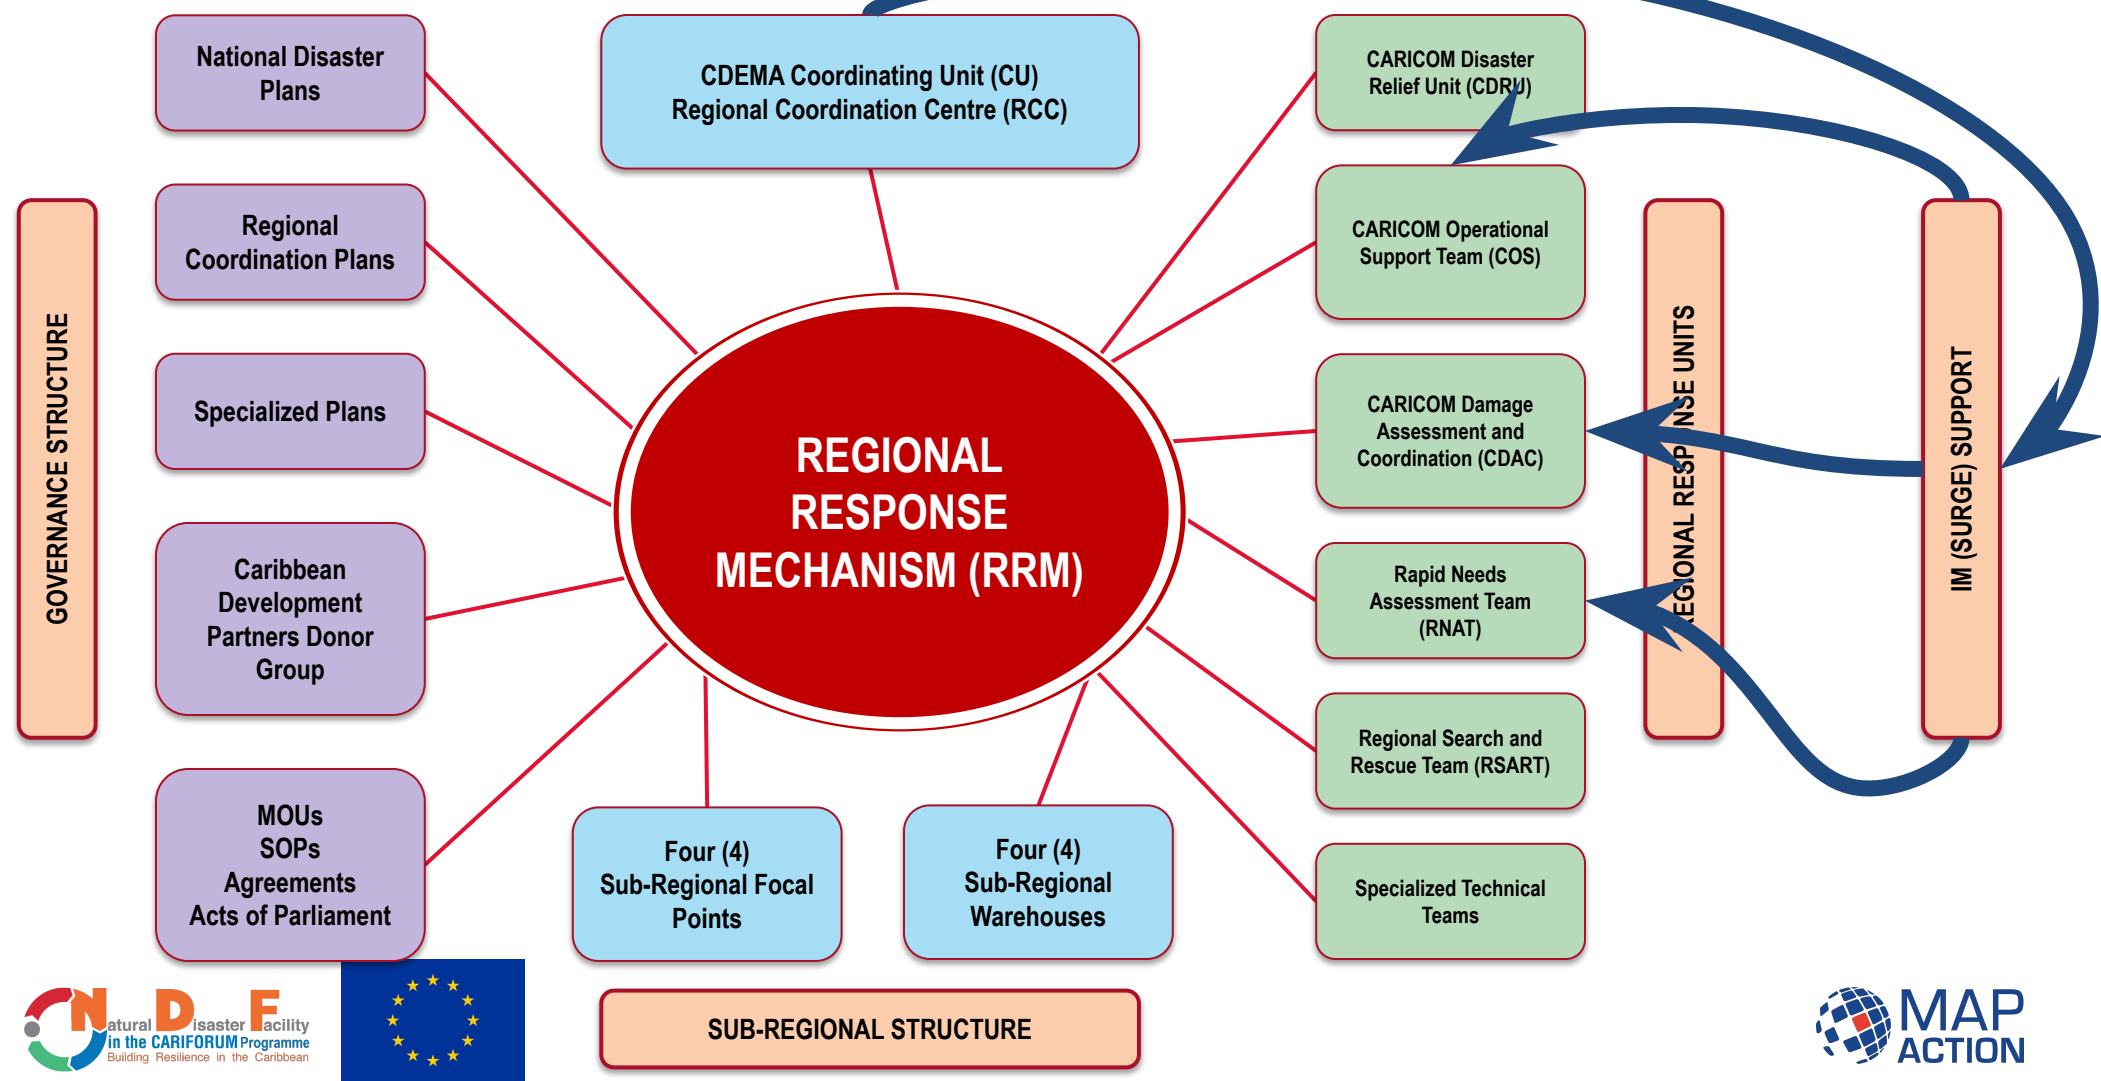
National Disaster Plans

Regional Coordination Plans

Specialized Plans

Caribbean Development Partners Donor Group

MOUs
SOPs
Agreements
Acts of Parliament

GOVERNANCE STRUCTURE

CDEMA Coordinating Unit (CU)
Regional Coordination Centre (RCC)

REGIONAL RESPONSE MECHANISM (RRM)

Four (4) Sub-Regional Focal Points

Four (4) Sub-Regional Warehouses

SUB-REGIONAL STRUCTURE

CARICOM Disaster Relief Unit (CDRU)

CARICOM Operational Support Team (COS)

CARICOM Damage Assessment and Coordination (CDAC)

Rapid Needs Assessment Team (RNAT)

Regional Search and Rescue Team (RSART)

Specialized Technical Teams

REGIONAL RESPONSE UNITS

IM (SURGE) SUPPORT

Natural Disaster Facility in the CARIFORUM Programme Building Resilience in the Caribbean

MAP ACTION